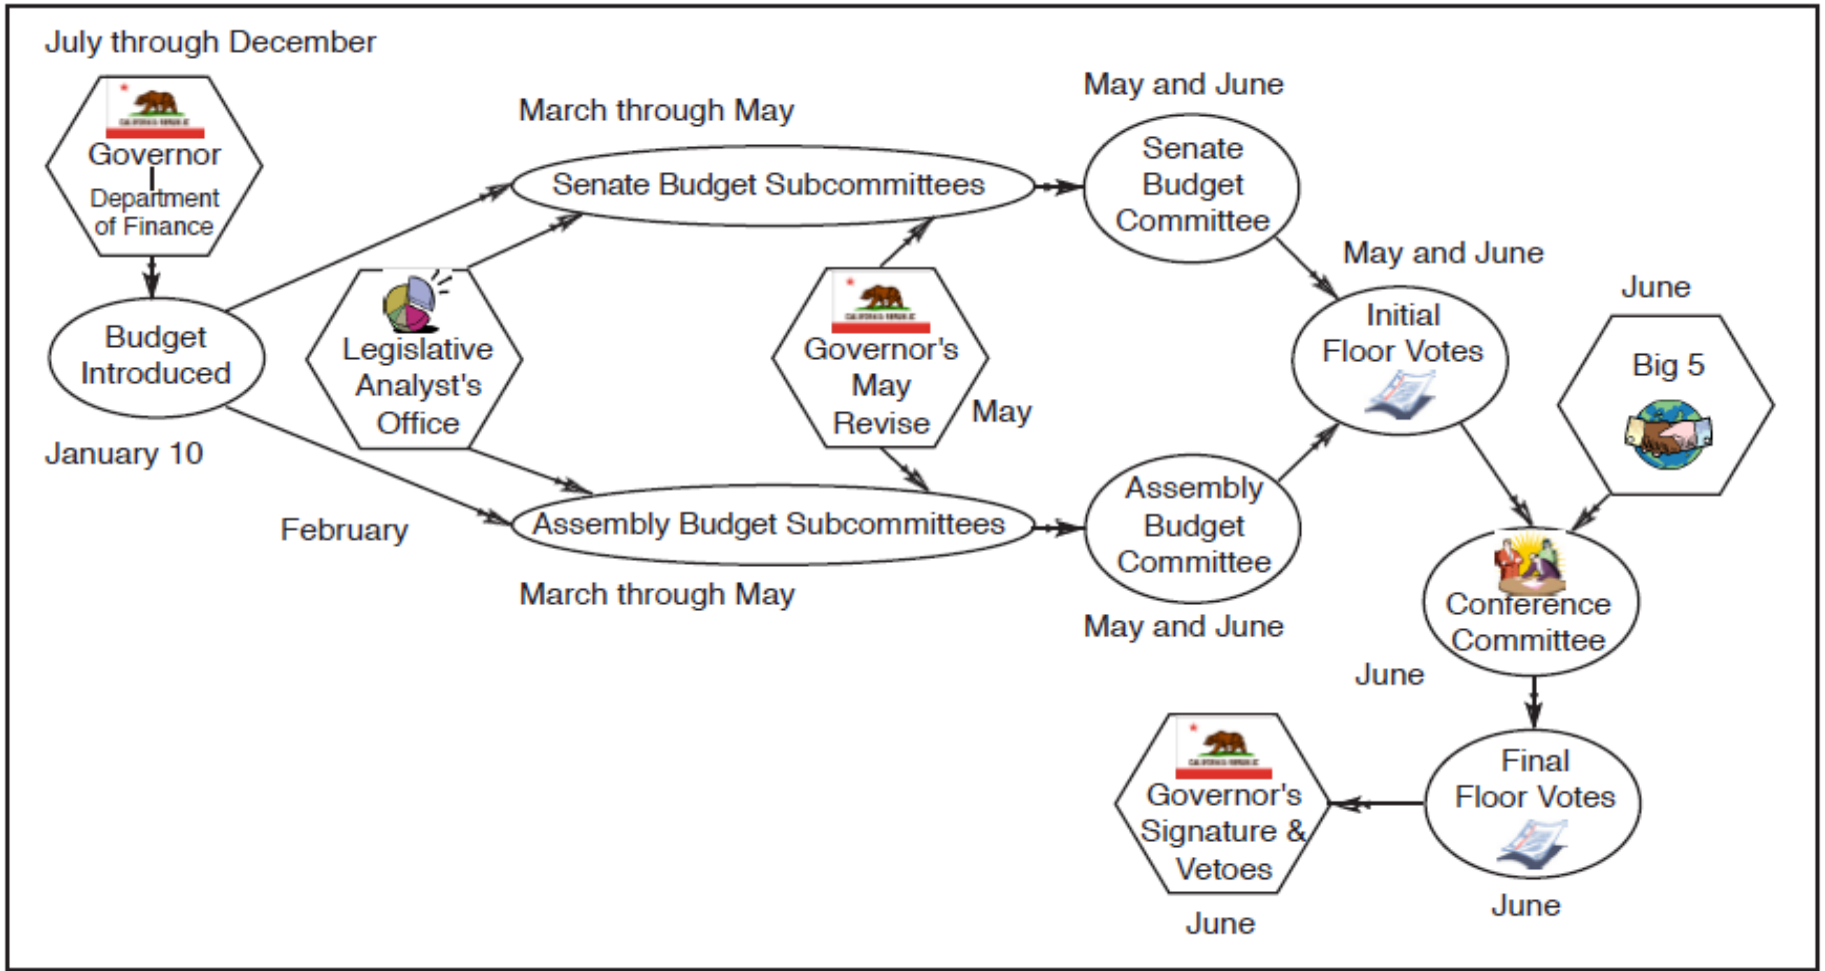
July through December

Governor

Department of Finance

Budget Introduced

January 10

Legislative Analyst's Office

March through May

Senate Budget Subcommittees

February

Assembly Budget Subcommittees

March through May

Governor's May Revise

May

May and June

Senate Budget Committee

Assembly Budget Committee

May and June

May and June

Initial Floor Votes

June

Big 5

Conference Committee

June

Final Floor Votes

June

Governor's Signature & Vetoes

June